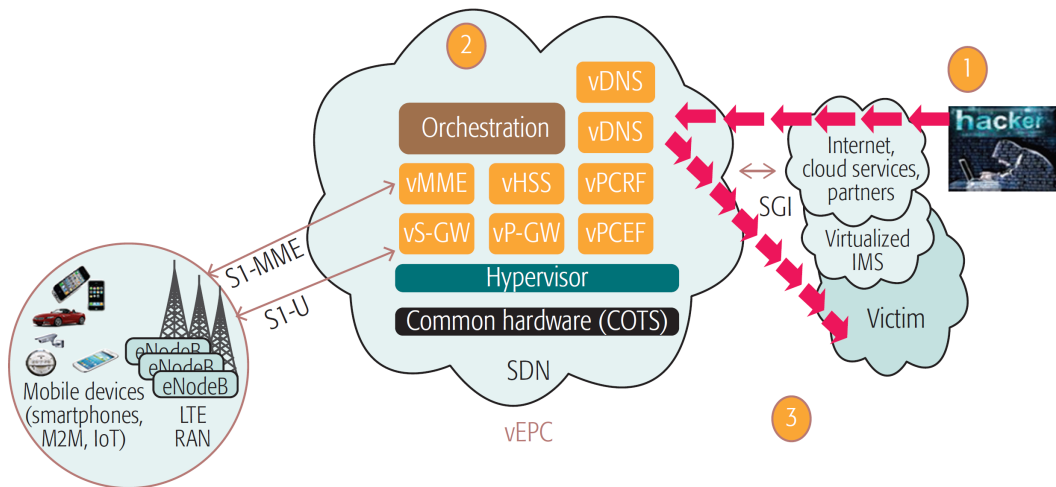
2

vDNS

Orchestration

vDNS

vMME

vHSS

vPCRF

vS-GW

vP-GW

vPCEF

Hypervisor

Common hardware (COTS)

SDN

vEPC

1

hacker

Internet, cloud services, partners

SGI

Virtualized IMS

Victim

3

S1-MME

S1-U

eNodeB

eNodeB

eNodeB

Mobile devices (smartphones, M2M, IoT)

LTE RAN